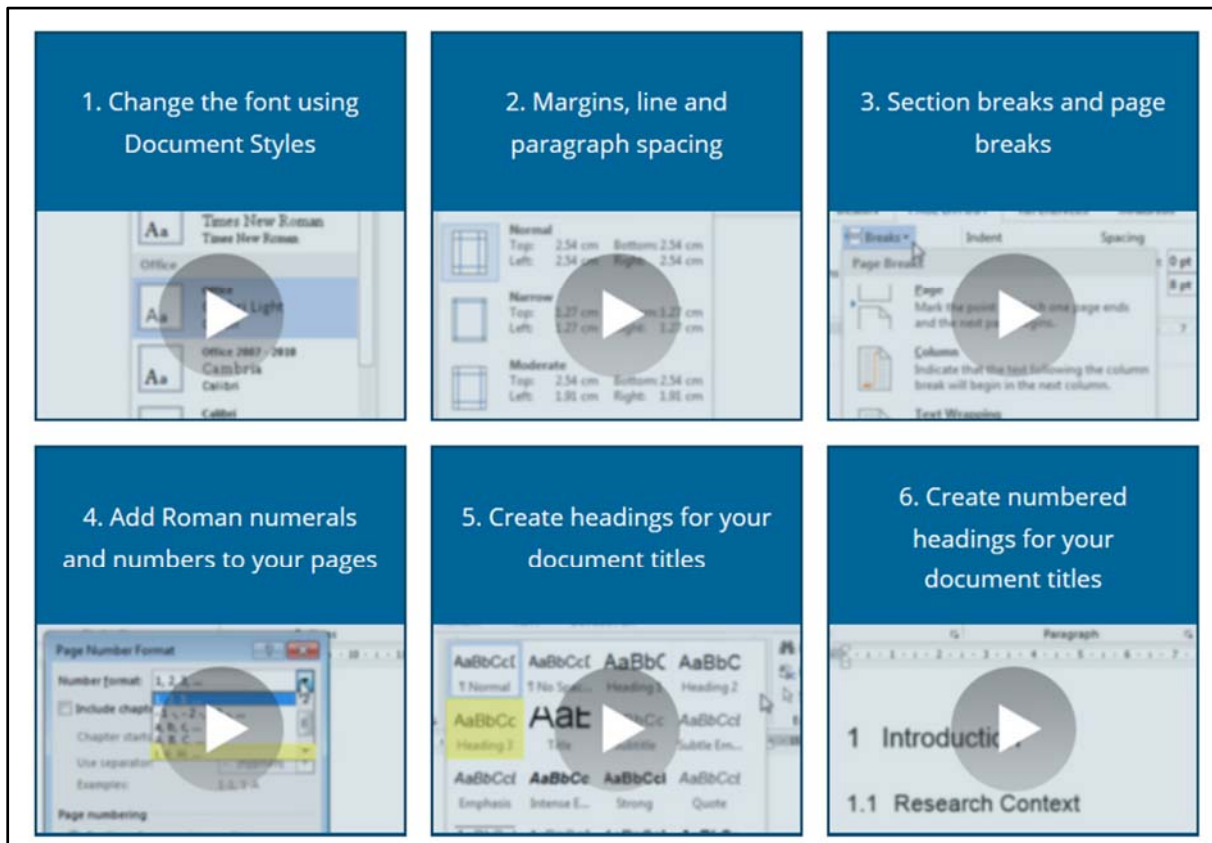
1. Change the font using Document Styles

Aa Times New Roman Times New Roman

Office

Aa Office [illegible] Light

Aa Office 2007 - 2010 Cambria Calibri

Calibri

2. Margins, line and paragraph spacing

Normal Top: 2.54 cm Bottom: 2.54 cm Left: 2.54 cm Right: 2.54 cm

Narrow Top: 1.27 cm Bottom: 1.27 cm Left: 1.27 cm Right: 1.27 cm

Moderate Top: 2.54 cm Bottom: 2.54 cm Left: 1.91 cm Right: 1.91 cm

3. Section breaks and page breaks

Breaks Indent Spacing

Page Breaks

Page Mark the point at which one page ends and the next page begins.

Column Indicate that the text following the column break will begin in the next column.

Text Wrapping

0 pt

8 pt

4. Add Roman numerals and numbers to your pages

Page Number Format

Number format: 1, 2, 3, ...

Include chapter

Chapter starts

Use separator

Examples:

Page numbering

5. Create headings for your document titles

AaBbCcI ¶ Normal

AaBbCcI ¶ No Spac...

AaBbC Heading 1

AaBbC Heading 2

AaBbCc Heading 3

AaB Title

AaBbCc Subtitle

AaBbCcI Subtle Em...

AaBbCcI Emphasis

AaBbCc Intense E...

AaBbCcI Strong

AaBbCcI Quote

6. Create numbered headings for your document titles

Paragraph

1 Introduction

1.1 Research Context